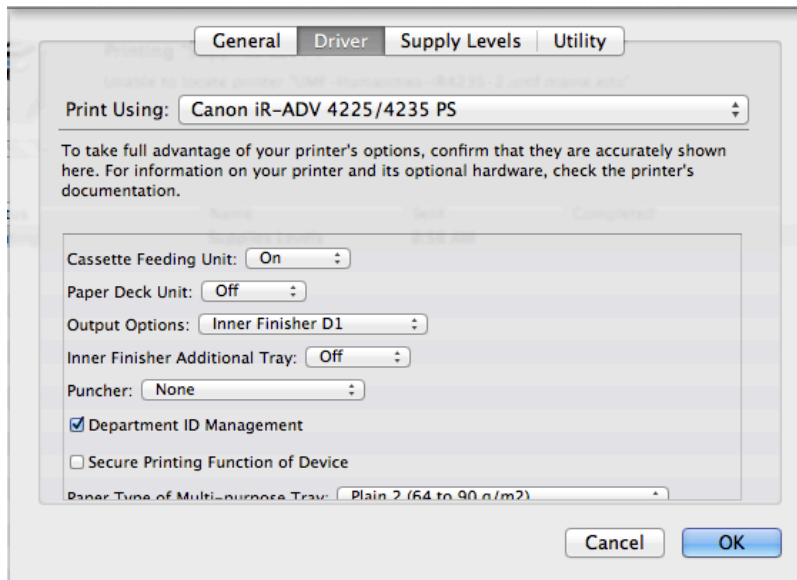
General | Driver | Supply Levels | Utility

Print Using: Canon iR-ADV 4225/4235 PS

To take full advantage of your printer's options, confirm that they are accurately shown here. For information on your printer and its optional hardware, check the printer's documentation.

Cassette Feeding Unit: On

Paper Deck Unit: Off

Output Options: Inner Finisher D1

Inner Finisher Additional Tray: Off

Puncher: None

☑ Department ID Management

☐ Secure Printing Function of Device

Paper Type of Multi-purpose Tray: Plain 2 (64 to 90 g/m2)

Cancel

OK